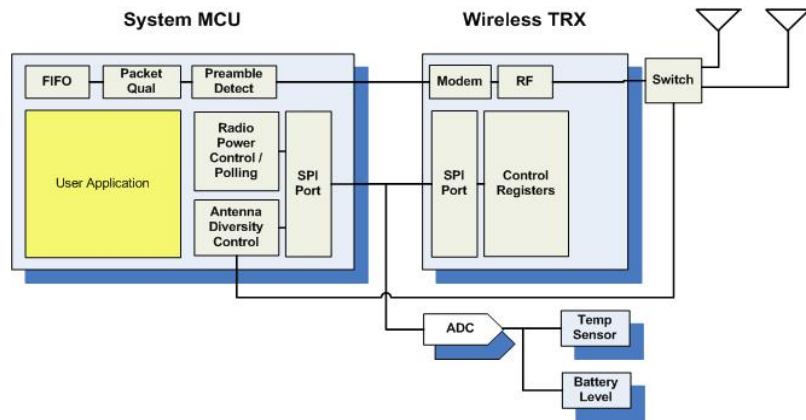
System MCU

Wireless TRX

FIFO

Packet Qual

Preamble Detect

User Application

Radio Power Control / Polling

Antenna Diversity Control

SPI Port

Modem

RF

SPI Port

Control Registers

Switch

ADC

Temp Sensor

Battery Level